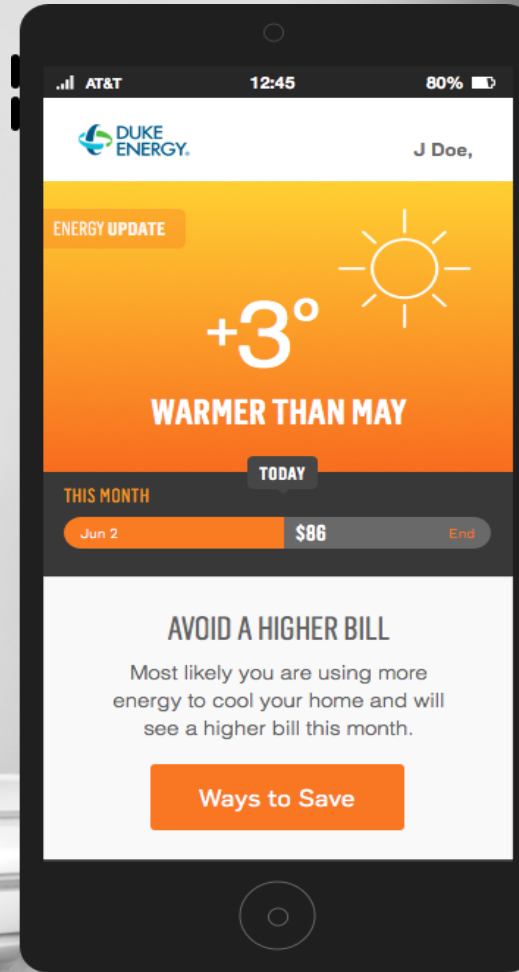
AT&T 12:45 80%

DUKE ENERGY.

J Doe,

ENERGY UPDATE

+3°

WARMER THAN MAY

TODAY

THIS MONTH

Jun 2 $86 End

AVOID A HIGHER BILL

Most likely you are using more energy to cool your home and will see a higher bill this month.

Ways to Save